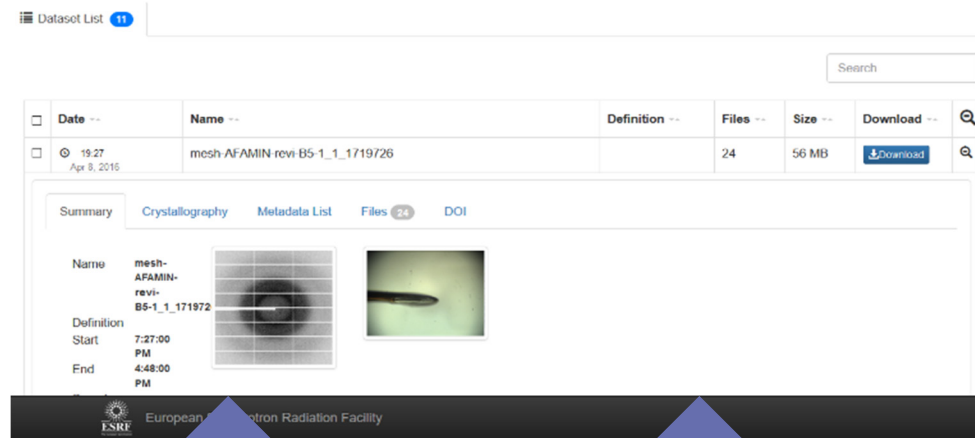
Dataset List 11

Search

| | Date | Name | Definition | Files | Size | Download |
|---|---|---|---|---|---|---|
| | 19:27 Apr 8, 2016 | mesh-AFAMIN-revi-B5-1_1_1719726 | | 24 | 56 MB | Download |

Summary Crystallography Metadata List Files 24 DOI

Name mesh-AFAMIN-revi-B5-1_1_171972
Definition
Start 7:27:00 PM
End 4:48:00 PM

ESRF European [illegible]tron Radiation Facility